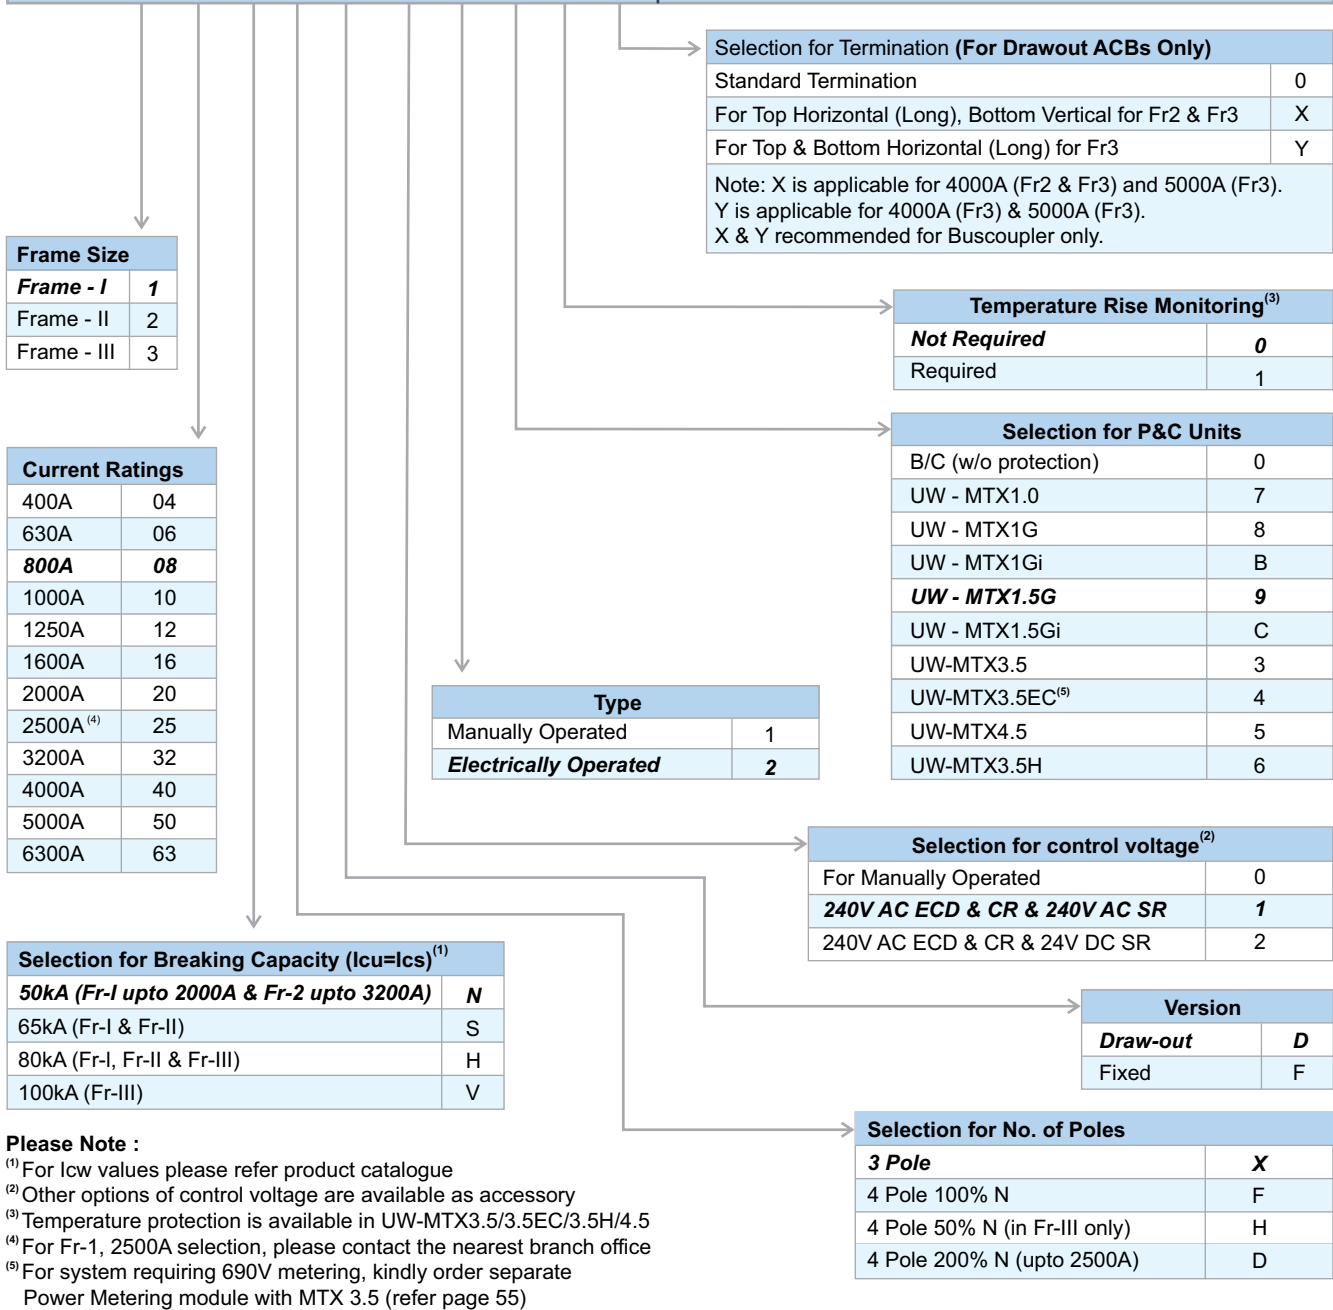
| Selection for Termination (For Drawout ACBs Only) | |
|---|---|
| Standard Termination | 0 |
| For Top Horizontal (Long), Bottom Vertical for Fr2 & Fr3 | X |
| For Top & Bottom Horizontal (Long) for Fr3 | Y |

Note: X is applicable for 4000A (Fr2 & Fr3) and 5000A (Fr3). Y is applicable for 4000A (Fr3) & 5000A (Fr3). X & Y recommended for Buscoupler only.

| Frame Size | |
|---|---|
| Frame - I | 1 |
| Frame - II | 2 |
| Frame - III | 3 |

| Temperature Rise Monitoring$^{(3)}$ | |
|---|---|
| Not Required | 0 |
| Required | 1 |

| Selection for P&C Units | |
|---|---|
| B/C (w/o protection) | 0 |
| UW - MTX1.0 | 7 |
| UW - MTX1G | 8 |
| UW - MTX1Gi | B |
| UW - MTX1.5G | 9 |
| UW - MTX1.5Gi | C |
| UW-MTX3.5 | 3 |
| UW-MTX3.5EC$^{(5)}$ | 4 |
| UW-MTX4.5 | 5 |
| UW-MTX3.5H | 6 |

| Current Ratings | |
|---|---|
| 400A | 04 |
| 630A | 06 |
| 800A | 08 |
| 1000A | 10 |
| 1250A | 12 |
| 1600A | 16 |
| 2000A | 20 |
| 2500A$^{(4)}$ | 25 |
| 3200A | 32 |
| 4000A | 40 |
| 5000A | 50 |
| 6300A | 63 |

| Type | |
|---|---|
| Manually Operated | 1 |
| Electrically Operated | 2 |

| Selection for control voltage$^{(2)}$ | |
|---|---|
| For Manually Operated | 0 |
| 240V AC ECD & CR & 240V AC SR | 1 |
| 240V AC ECD & CR & 24V DC SR | 2 |

| Selection for Breaking Capacity (Icu=Ics)$^{(1)}$ | |
|---|---|
| 50kA (Fr-I upto 2000A & Fr-2 upto 3200A) | N |
| 65kA (Fr-I & Fr-II) | S |
| 80kA (Fr-I, Fr-II & Fr-III) | H |
| 100kA (Fr-III) | V |

| Version | |
|---|---|
| Draw-out | D |
| Fixed | F |

| Selection for No. of Poles | |
|---|---|
| 3 Pole | X |
| 4 Pole 100% N | F |
| 4 Pole 50% N (in Fr-III only) | H |
| 4 Pole 200% N (upto 2500A) | D |

Please Note :
$^{(1)}$ For Icw values please refer product catalogue
$^{(2)}$ Other options of control voltage are available as accessory
$^{(3)}$ Temperature protection is available in UW-MTX3.5/3.5EC/3.5H/4.5
$^{(4)}$ For Fr-1, 2500A selection, please contact the nearest branch office
$^{(5)}$ For system requiring 690V metering, kindly order separate Power Metering module with MTX 3.5 (refer page 55)